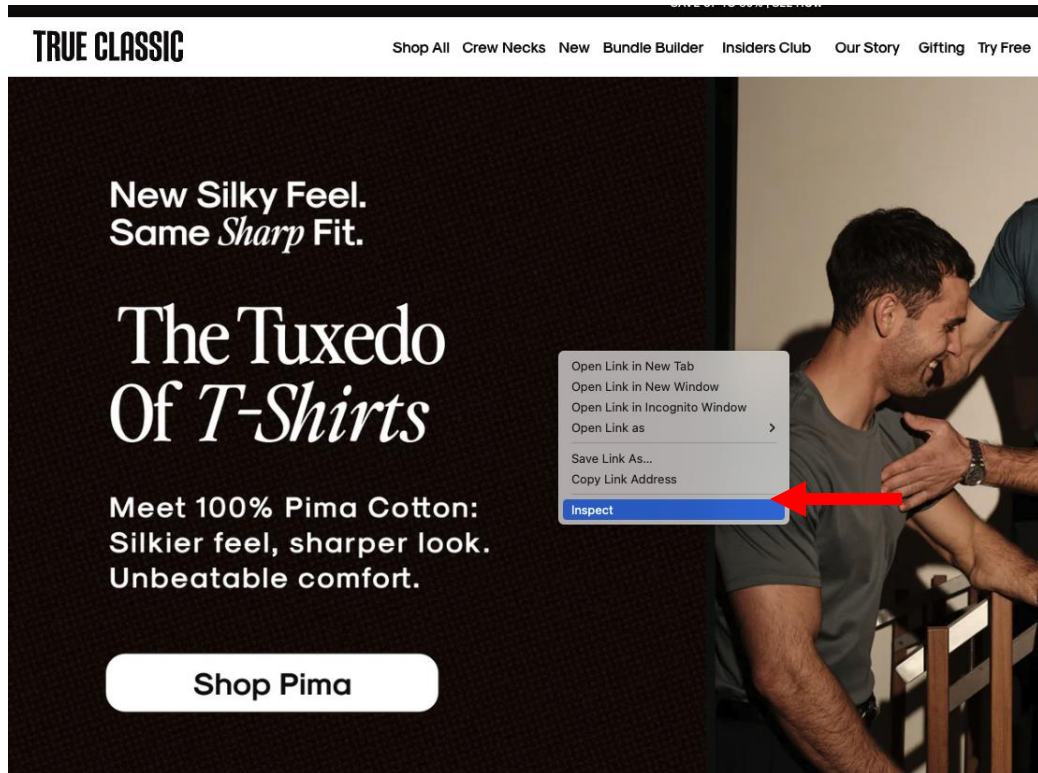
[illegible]

TRUE CLASSIC

Shop All Crew Necks New Bundle Builder Insiders Club Our Story Gifting Try Free

New Silky Feel. Same Sharp Fit.

The Tuxedo Of T-Shirts

Meet 100% Pima Cotton: Silkier feel, sharper look. Unbeatable comfort.

Shop Pima

Open Link in New Tab
Open Link in New Window
Open Link in Incognito Window
Open Link as
Save Link As...
Copy Link Address
Inspect